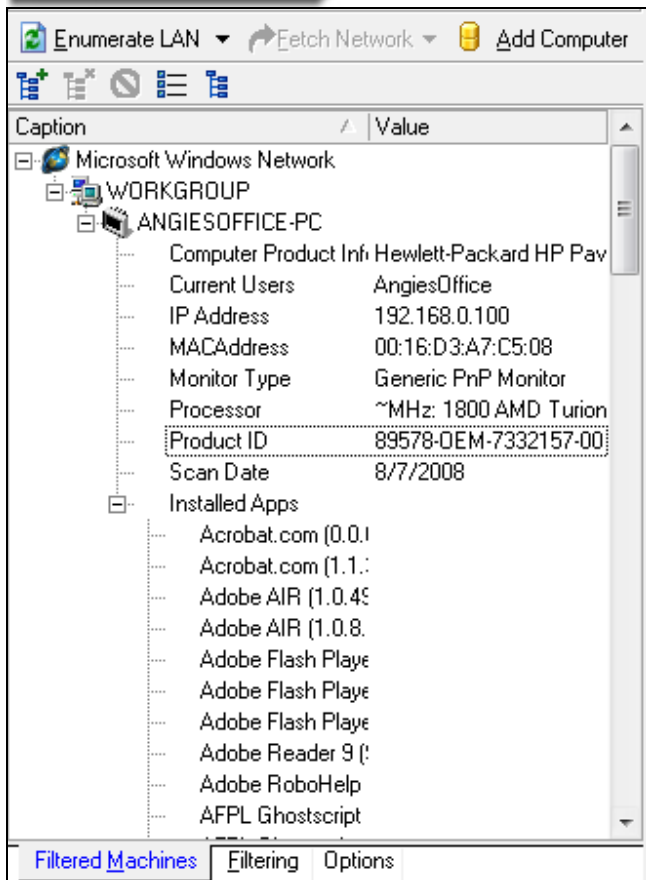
Enumerate LAN ▾ Fetch Network ▾ Add Computer

| Caption | Value |
|---|---|
| Microsoft Windows Network | |
| WORKGROUP | |
| ANGIESOFFICE-PC | |
| Computer Product Info | Hewlett-Packard HP Pav |
| Current Users | AngiesOffice |
| IP Address | 192.168.0.100 |
| MACAddress | 00:16:D3:A7:C5:08 |
| Monitor Type | Generic PnP Monitor |
| Processor | ~MHz: 1800 AMD Turion |
| Product ID | 89578-OEM-7332157-00 |
| Scan Date | 8/7/2008 |
| Installed Apps | |
| Acrobat.com (0.0.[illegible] | |
| Acrobat.com (1.1.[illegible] | |
| Adobe AIR (1.0.4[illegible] | |
| Adobe AIR (1.0.8.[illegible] | |
| Adobe Flash Playe | |
| Adobe Flash Playe | |
| Adobe Flash Playe | |
| Adobe Reader 9 ([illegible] | |
| Adobe RoboHelp | |
| AFPL Ghostscript | |

Filtered Machines | Filtering | Options